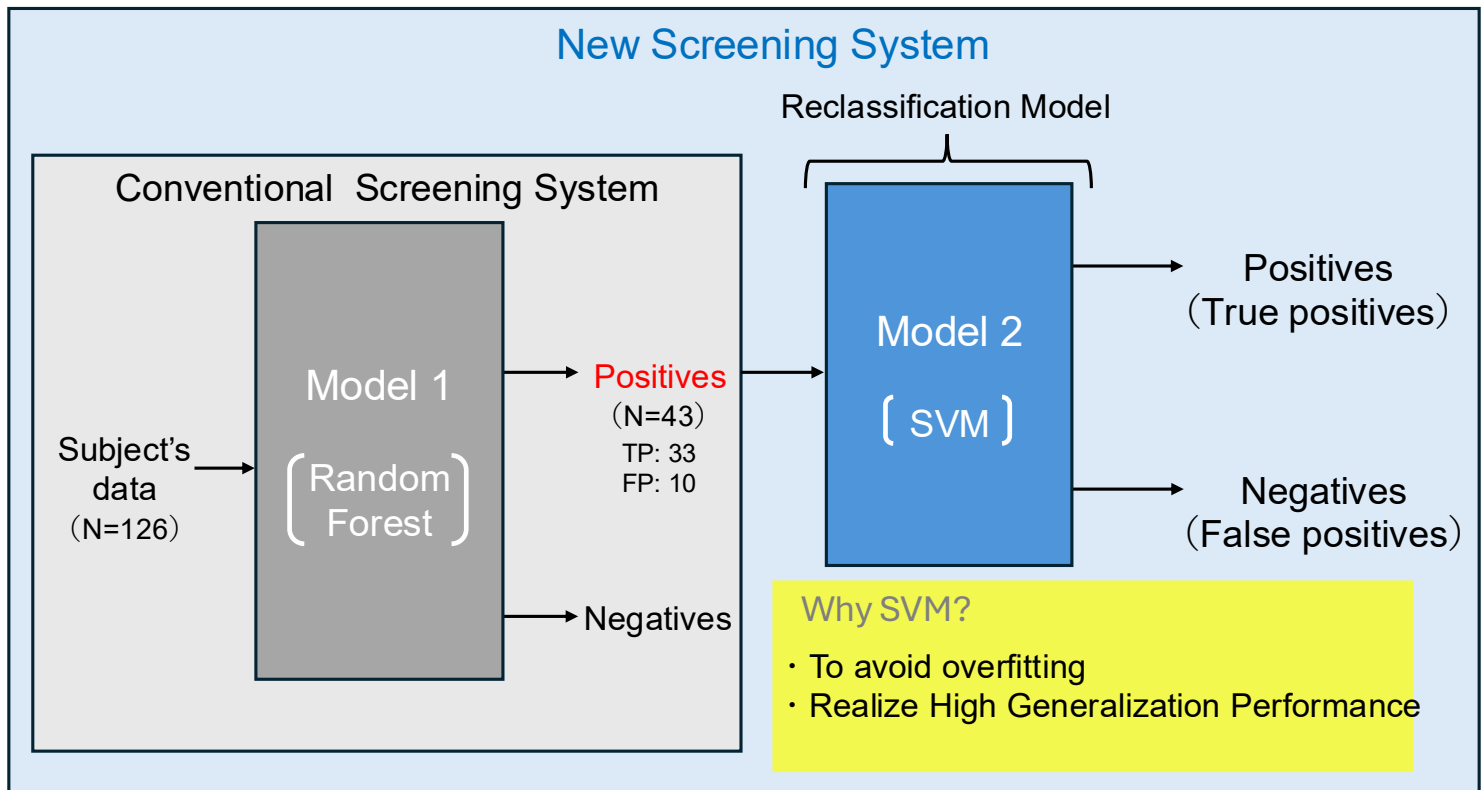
New Screening System

Reclassification Model

Conventional Screening System

Subject's data (N=126)

Model 1

Random Forest

Positives (N=43)

TP: 33
FP: 10

Negatives

Model 2

SVM

Positives (True positives)

Negatives (False positives)

Why SVM?

・To avoid overfitting
・Realize High Generalization Performance